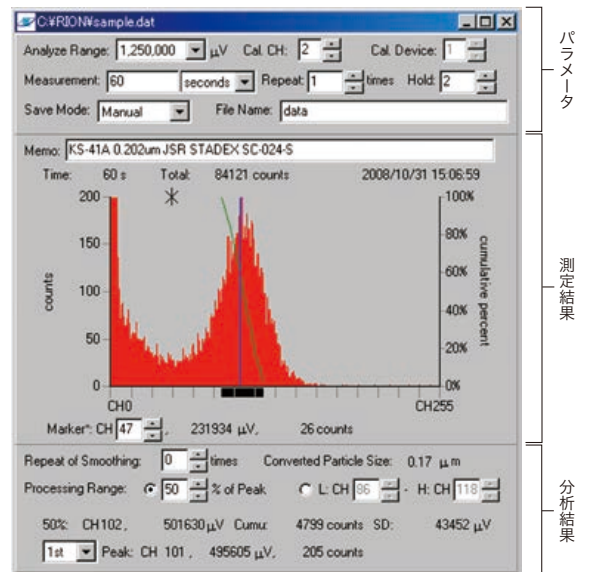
C:¥RION¥sample.dat

Analyze Range: 1,250,000 μV Cal. CH: 2 Cal. Device: 1

Measurement: 60 seconds Repeat: 1 times Hold: 2

Save Mode: Manual File Name: data

パラメータ

Memo: KS-41A 0.202um JSR STADEX SC-024-S

Time: 60 s Total: 84121 counts 2008/10/31 15:06:59

200
150
100
50
0
counts

100%
80%
60%
40%
20%
0%
cumulative percent

CH0 CH255

Marker*: CH 47 , 231934 μV, 26 counts

測定結果

Repeat of Smoothing: 0 times Converted Particle Size: 0.17 μm

Processing Range: 50 % of Peak L: CH 86 - H: CH 118

50%: CH102, 501630 μV Cumu: 4799 counts SD: 43452 μV

1st Peak: CH 101, 495605 μV, 205 counts

分析結果